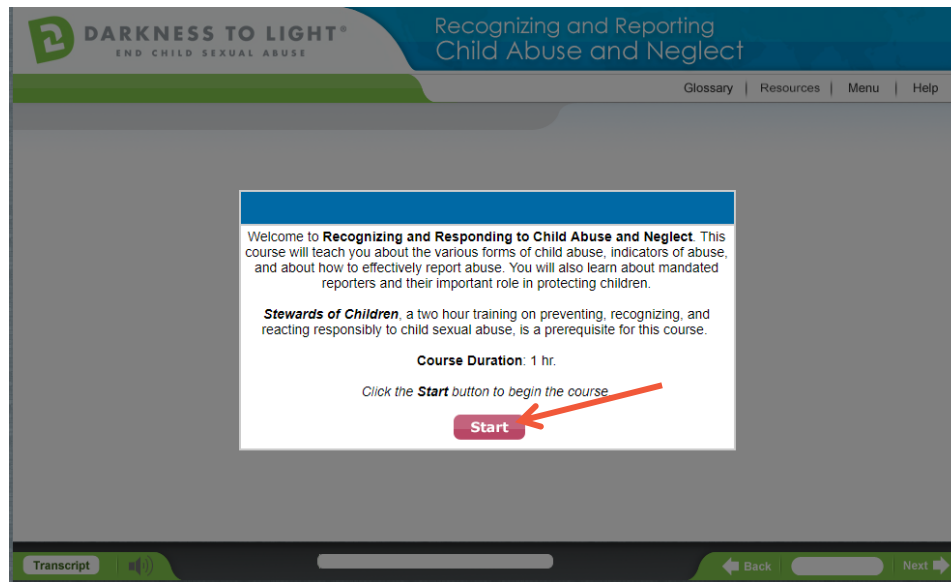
DARKNESS TO LIGHT®
END CHILD SEXUAL ABUSE

Recognizing and Reporting
Child Abuse and Neglect

Glossary | Resources | Menu | Help

Welcome to **Recognizing and Responding to Child Abuse and Neglect**. This course will teach you about the various forms of child abuse, indicators of abuse, and about how to effectively report abuse. You will also learn about mandated reporters and their important role in protecting children.

***Stewards of Children***, a two hour training on preventing, recognizing, and reacting responsibly to child sexual abuse, is a prerequisite for this course.

**Course Duration**: 1 hr.

*Click the **Start** button to begin the course.*

Start

Transcript

Back

Next